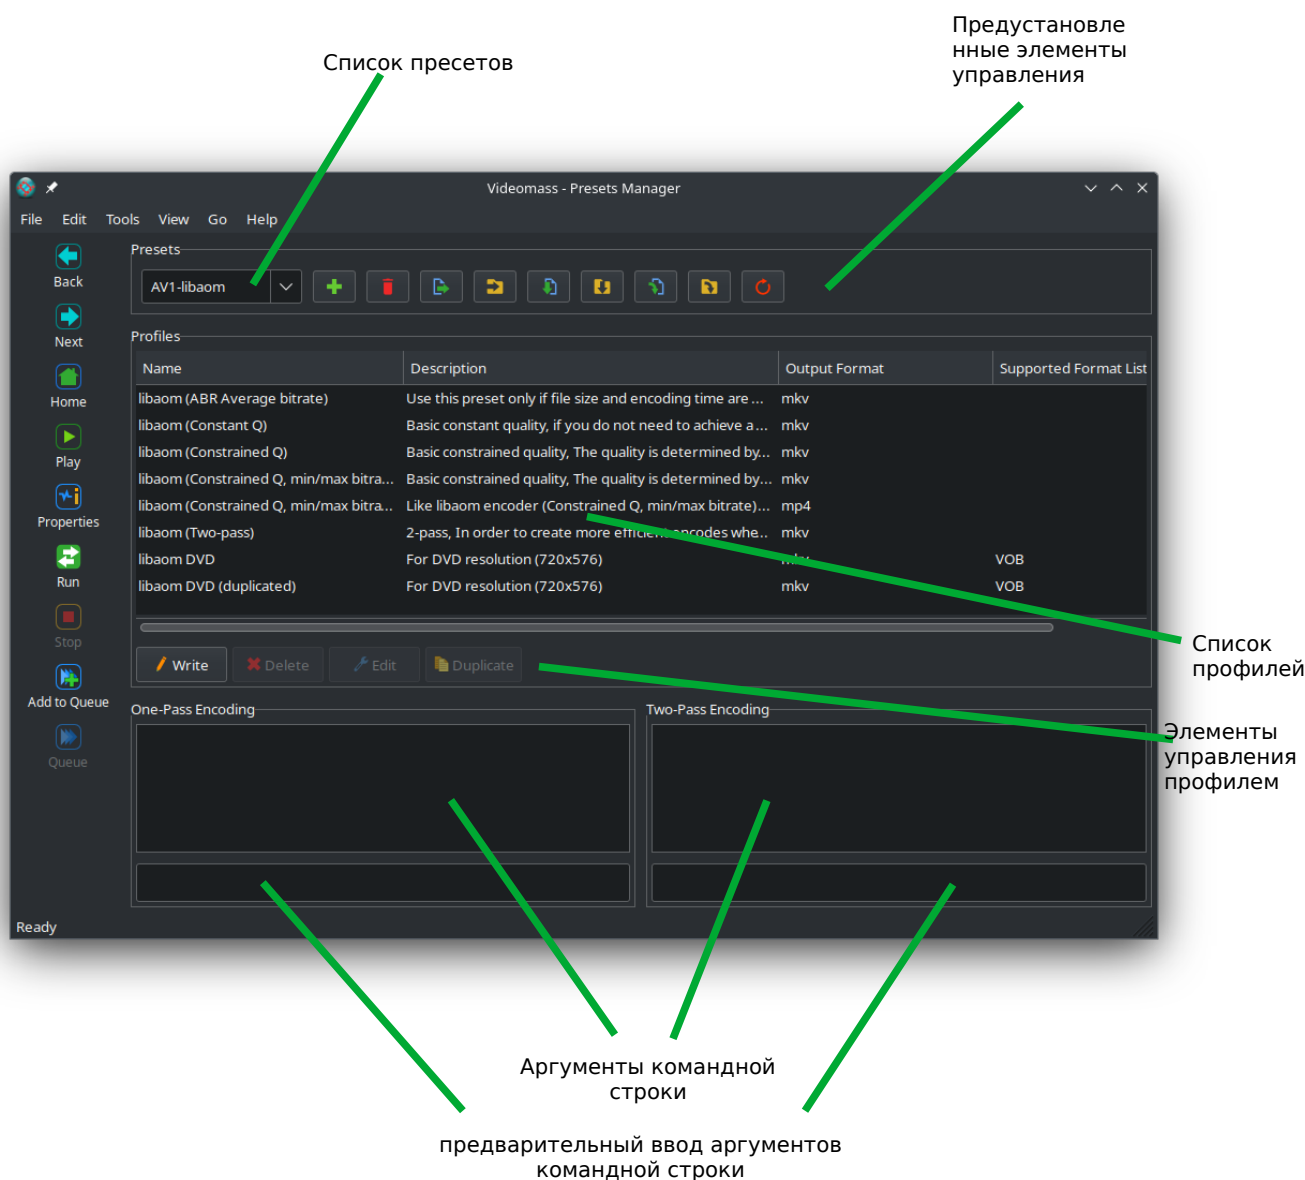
Предустановленные элементы управления

Список пресетов

Videomass - Presets Manager

File Edit Tools View Go Help

Back
Next
Home
Play
Properties
Run
Stop
Add to Queue
Queue

Presets

AV1-libaom

Profiles

| Name | Description | Output Format | Supported Format List |
|---|---|---|---|
| libaom (ABR Average bitrate) | Use this preset only if file size and encoding time are ... | mkv | |
| libaom (Constant Q) | Basic constant quality, if you do not need to achieve a ... | mkv | |
| libaom (Constrained Q) | Basic constrained quality, The quality is determined by... | mkv | |
| libaom (Constrained Q, min/max bitra... | Basic constrained quality, The quality is determined by... | mkv | |
| libaom (Constrained Q, min/max bitra... | Like libaom encoder (Constrained Q, min/max bitrate)... | mp4 | |
| libaom (Two-pass) | 2-pass, In order to create more efficie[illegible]encodes whe... | mkv | |
| libaom DVD | For DVD resolution (720x576) | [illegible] | VOB |
| libaom DVD (duplicated) | For DVD resolution (720x576) | mkv | VOB |

Write Delete Edit Duplicate

Список профилей

Элементы управления профилем

One-Pass Encoding

Two-Pass Encoding

Ready

Аргументы командной строки

предварительный ввод аргументов командной строки